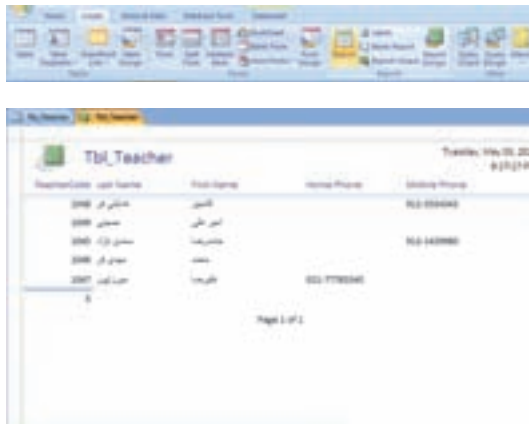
Tbl_Teacher

Tuesday, May 05, 20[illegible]

| TeacherCode | Last Name | First Name | Home Phone | Mobile Phone |
|---|---|---|---|---|
| 1048 | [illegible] | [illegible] | | 912-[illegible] |
| 1049 | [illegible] | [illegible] | | |
| 1045 | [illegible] | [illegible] | | 912-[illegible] |
| 1046 | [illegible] | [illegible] | | |
| 1047 | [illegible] | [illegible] | 021-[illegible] | |

5

Page 1 of 1